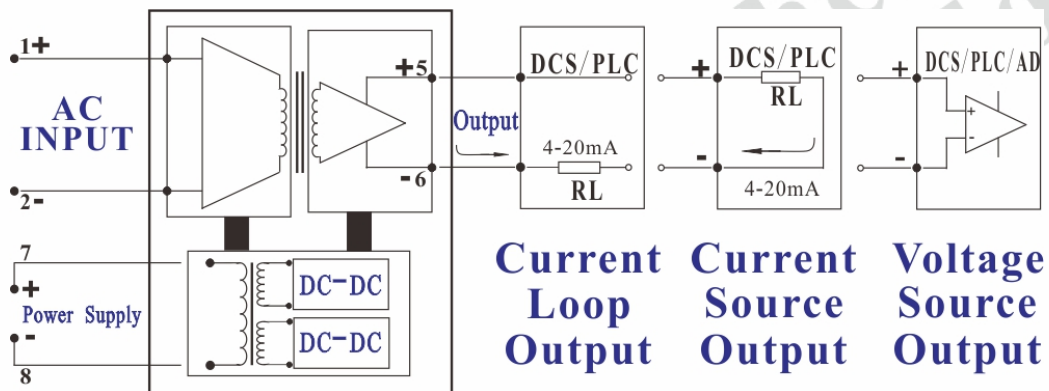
1+

AC INPUT

2-

7

+

Power Supply

-

8

DC-DC

DC-DC

+5

-6

Output

DCS/PLC

4-20mA

RL

+

DCS/PLC

RL

-

4-20mA

+

DCS/PLC/AD

+

-

-

Current Loop Output

Current Source Output

Voltage Source Output